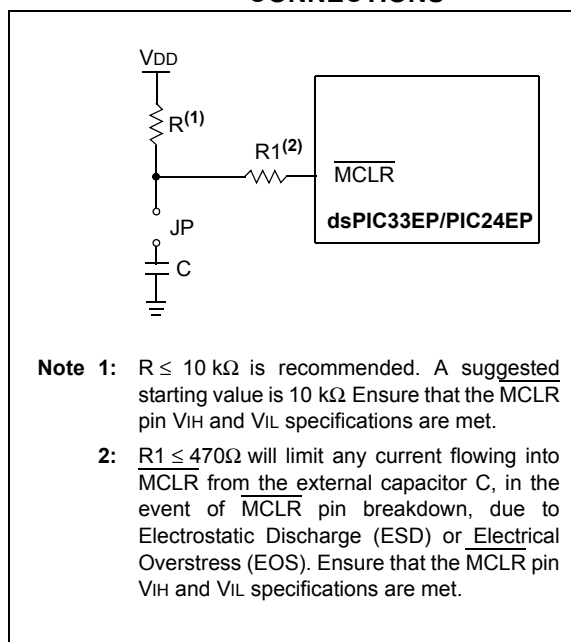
CONNECTIONS

VDD

R$^{(1)}$

R1$^{(2)}$

$\overline{MCLR}$

dsPIC33EP/PIC24EP

JP

C

**Note 1:** R $\leq$ 10 kΩ is recommended. A suggested starting value is 10 kΩ Ensure that the $\overline{MCLR}$ pin VIH and VIL specifications are met.

**2:** R1 $\leq$ 470Ω will limit any current flowing into $\overline{MCLR}$ from the external capacitor C, in the event of $\overline{MCLR}$ pin breakdown, due to Electrostatic Discharge (ESD) or Electrical Overstress (EOS). Ensure that the $\overline{MCLR}$ pin VIH and VIL specifications are met.